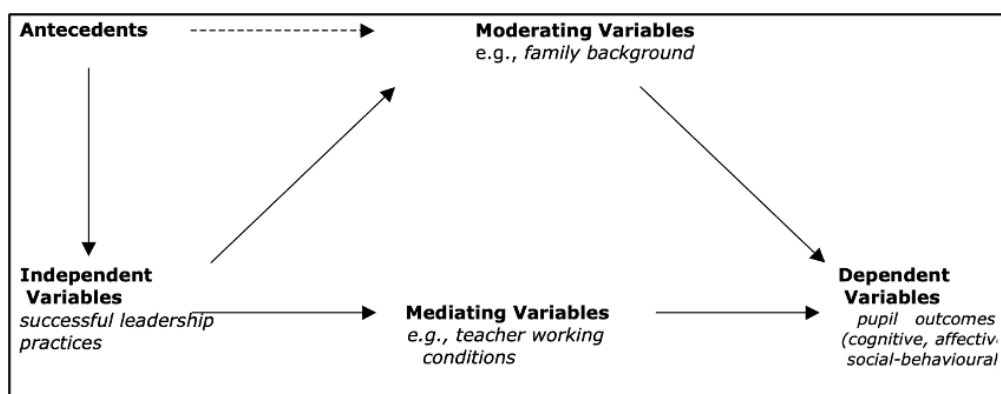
Antecedents

Moderating Variables
e.g., family background

Independent Variables
successful leadership practices

Mediating Variables
e.g., teacher working conditions

Dependent Variables
pupil outcomes (cognitive, affectiv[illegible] social-behavioural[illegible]